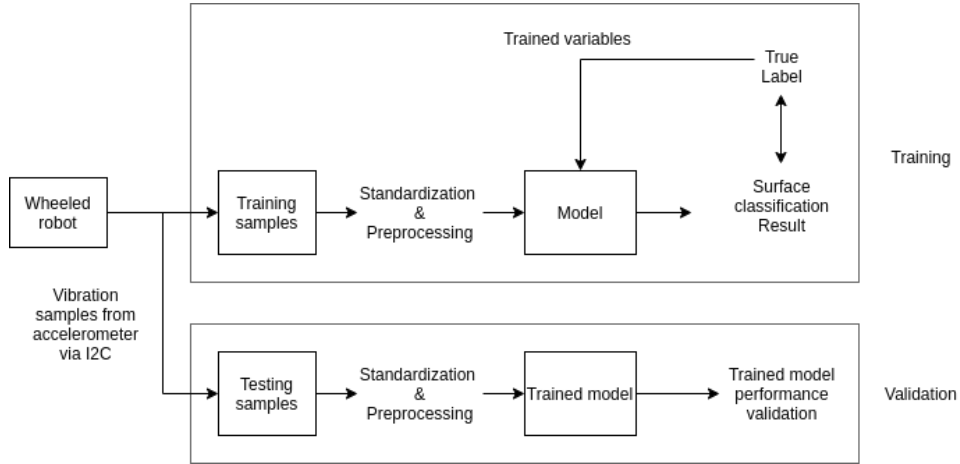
Trained variables

True Label

Training

Wheeled robot

Training samples

Standardization & Preprocessing

Model

Surface classification Result

Vibration samples from accelerometer via I2C

Testing samples

Standardization & Preprocessing

Trained model

Trained model performance validation

Validation